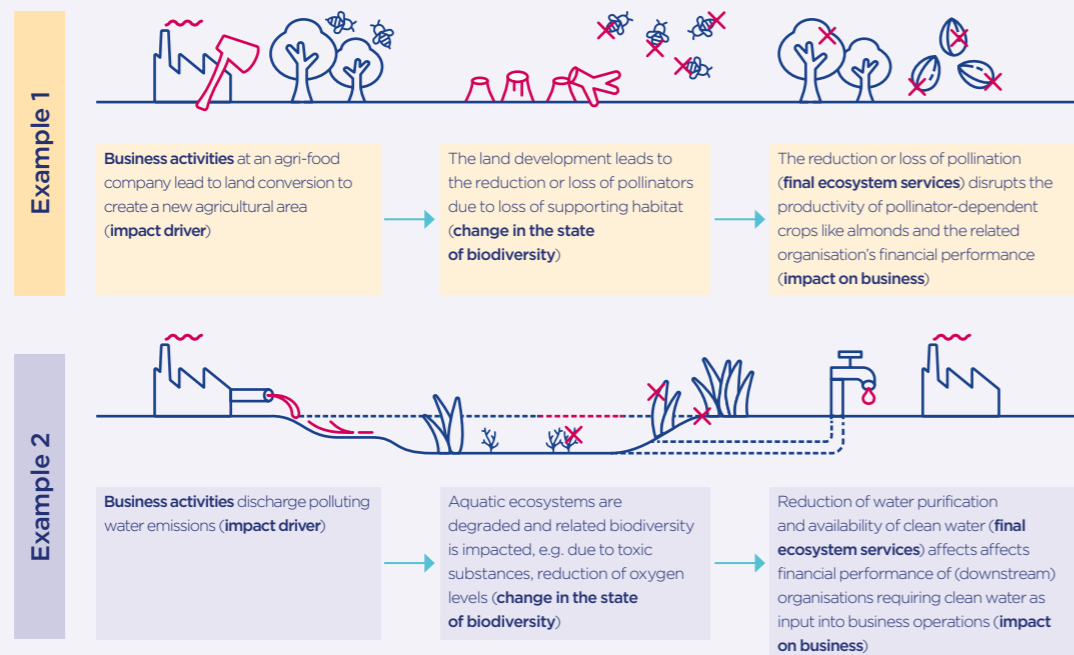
Example 1

Business activities at an agri-food company lead to land conversion to create a new agricultural area (impact driver)

The land development leads to the reduction or loss of pollinators due to loss of supporting habitat (change in the state of biodiversity)

The reduction or loss of pollination (final ecosystem services) disrupts the productivity of pollinator-dependent crops like almonds and the related organisation's financial performance (impact on business)

Example 2

Business activities discharge polluting water emissions (impact driver)

Aquatic ecosystems are degraded and related biodiversity is impacted, e.g. due to toxic substances, reduction of oxygen levels (change in the state of biodiversity)

Reduction of water purification and availability of clean water (final ecosystem services) affects affects financial performance of (downstream) organisations requiring clean water as input into business operations (impact on business)